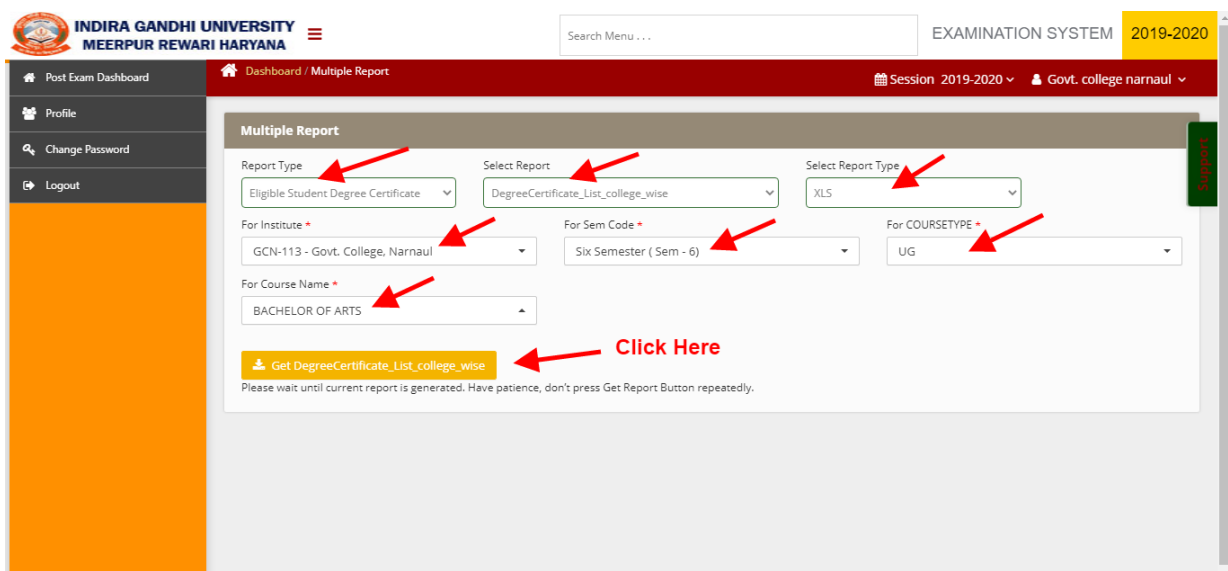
INDIRA GANDHI UNIVERSITY
MEERPUR REWARI HARYANA

Search Menu . . .

EXAMINATION SYSTEM 2019-2020

Post Exam Dashboard
Profile
Change Password
Logout

Dashboard / Multiple Report

Session 2019-2020
Govt. college narnaul

Multiple Report

Support

Report Type
Eligible Student Degree Certificate

Select Report
DegreeCertificate_List_college_wise

Select Report Type
XLS

For Institute *
GCN-113 - Govt. College, Narnaul

For Sem Code *
Six Semester ( Sem - 6)

For COURSETYPE *
UG

For Course Name *
BACHELOR OF ARTS

Get DegreeCertificate_List_college_wise

Click Here

Please wait until current report is generated. Have patience, don't press Get Report Button repeatedly.